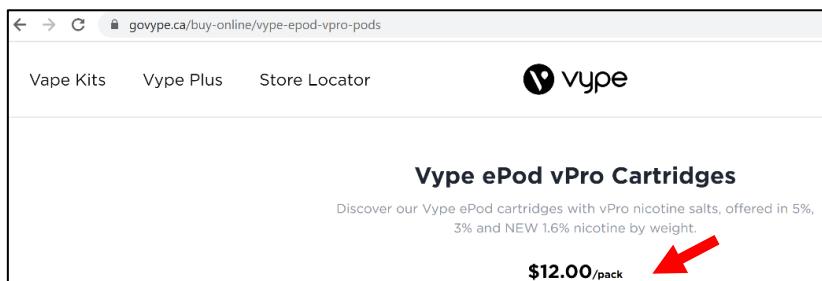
govype.ca/buy-online/vype-epod-vpro-pods

Vape Kits Vype Plus Store Locator

vype

Vype ePod vPro Cartridges

Discover our Vype ePod cartridges with vPro nicotine salts, offered in 5%, 3% and NEW 1.6% nicotine by weight.

$12.00/pack